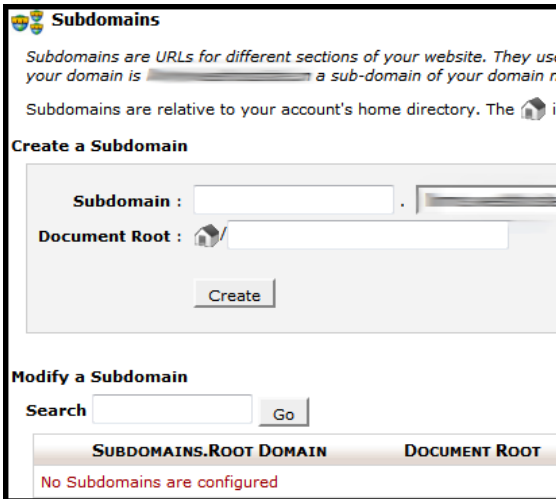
Subdomains

Subdomains are URLs for different sections of your website. They use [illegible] your domain is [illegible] a sub-domain of your domain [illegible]

Subdomains are relative to your account's home directory. The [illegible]

Create a Subdomain

Subdomain : . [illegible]

Document Root : /

Create

Modify a Subdomain

Search Go

| SUBDOMAINS.ROOT DOMAIN | DOCUMENT ROOT |
|---|---|
| No Subdomains are configured | |